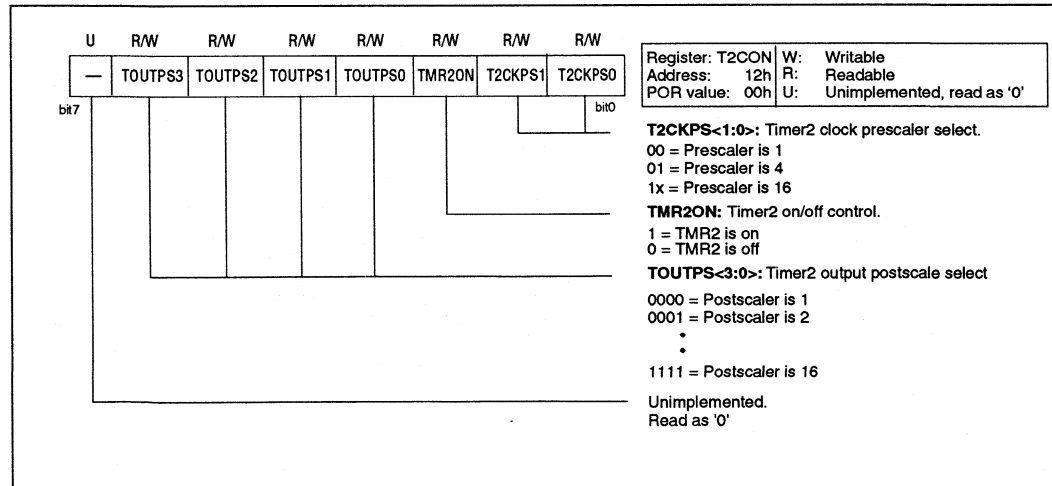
| U | R/W | R/W | R/W | R/W | R/W | R/W | R/W |
|---|---|---|---|---|---|---|---|
| — | TOUTPS3 | TOUTPS2 | TOUTPS1 | TOUTPS0 | TMR2ON | T2CKPS1 | T2CKPS0 |

bit7 bit0

| Register: T2CON | W: Writable |
|---|---|
| Address: 12h | R: Readable |
| POR value: 00h | U: Unimplemented, read as '0' |

**T2CKPS<1:0>:** Timer2 clock prescaler select.
00 = Prescaler is 1
01 = Prescaler is 4
1x = Prescaler is 16

**TMR2ON:** Timer2 on/off control.
1 = TMR2 is on
0 = TMR2 is off

**TOUTPS<3:0>:** Timer2 output postscale select

0000 = Postscaler is 1
0001 = Postscaler is 2
•
•
1111 = Postscaler is 16

Unimplemented.
Read as '0'